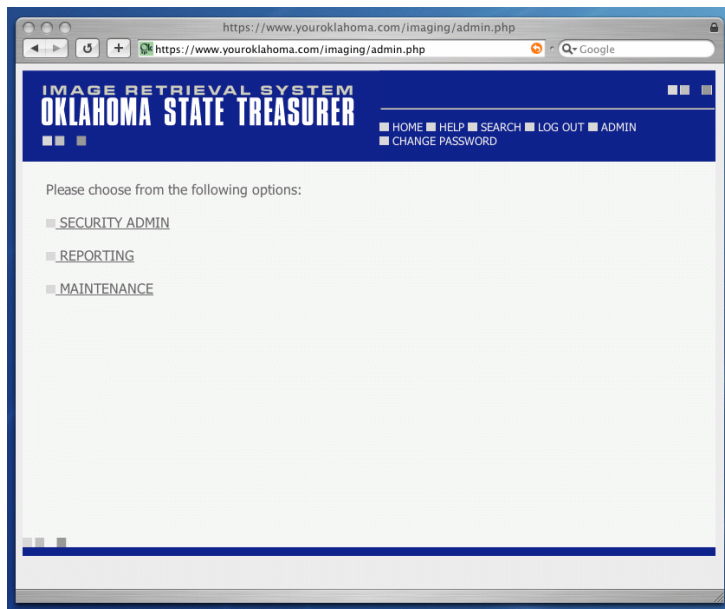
https://www.youroklahoma.com/imaging/admin.php

https://www.youroklahoma.com/imaging/admin.php

Google

IMAGE RETRIEVAL SYSTEM
OKLAHOMA STATE TREASURER

HOME HELP SEARCH LOG OUT ADMIN CHANGE PASSWORD

Please choose from the following options:

SECURITY ADMIN

REPORTING

MAINTENANCE